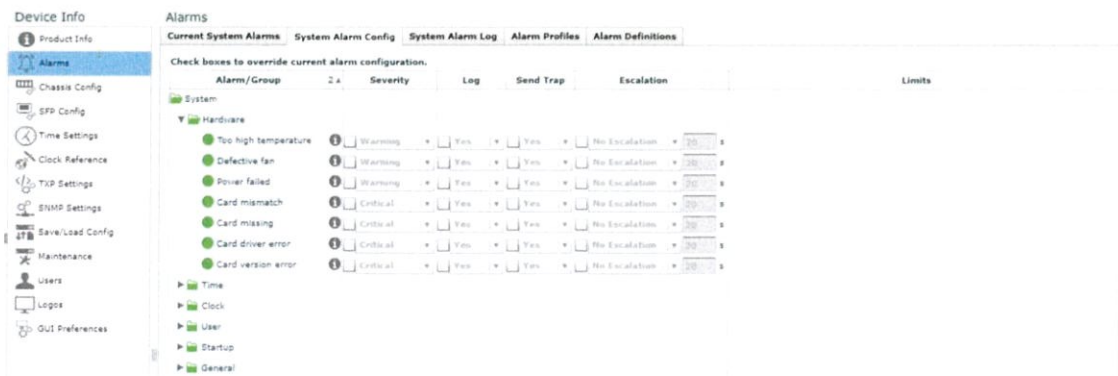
Device Info

Product Info
Alarms
Chassis Config
SFP Config
Time Settings
Clock Reference
TXP Settings
SNMP Settings
Save/Load Config
Maintenance
Users
Logos
GUI Preferences

Alarms

Current System Alarms | System Alarm Config | System Alarm Log | Alarm Profiles | Alarm Definitions

Check boxes to override current alarm configuration.

| Alarm/Group | 2 ▲ | Severity | Log | Send Trap | Escalation | Limits |
|---|---|---|---|---|---|---|
| System | | | | | | |
| Hardware | | | | | | |
| Too high temperature | | Warning | Yes | Yes | No Escalation | 20 s |
| Defective fan | | Warning | Yes | Yes | No Escalation | 20 s |
| Power failed | | Warning | Yes | Yes | No Escalation | 20 s |
| Card mismatch | | Critical | Yes | Yes | No Escalation | 20 s |
| Card missing | | Critical | Yes | Yes | No Escalation | 20 s |
| Card driver error | | Critical | Yes | Yes | No Escalation | 20 s |
| Card version error | | Critical | Yes | Yes | No Escalation | 20 s |
| Time | | | | | | |
| Clock | | | | | | |
| User | | | | | | |
| Startup | | | | | | |
| General | | | | | | |